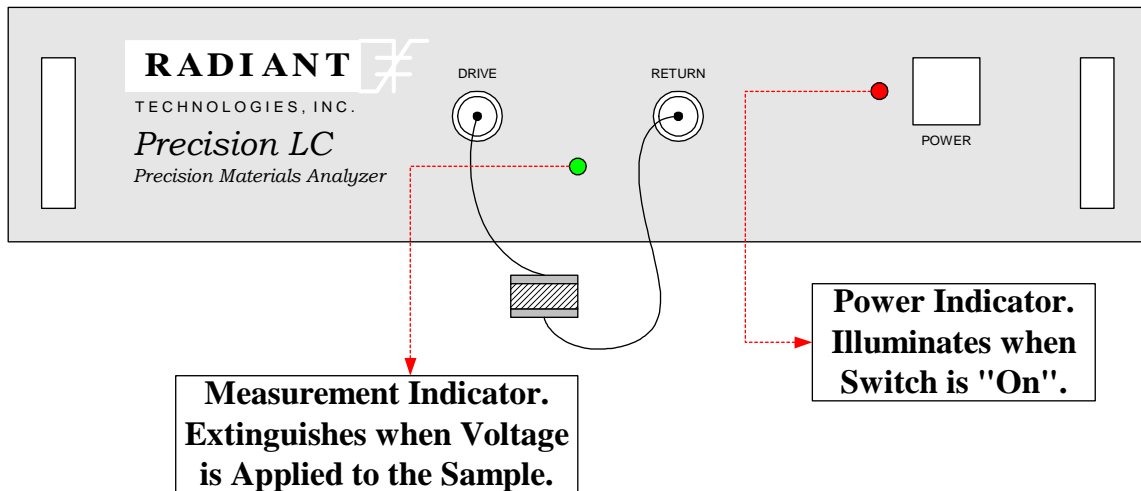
RADIANT

TECHNOLOGIES, INC.

Precision LC

Precision Materials Analyzer

DRIVE

RETURN

POWER

Power Indicator. Illuminates when Switch is "On".

Measurement Indicator. Extinguishes when Voltage is Applied to the Sample.